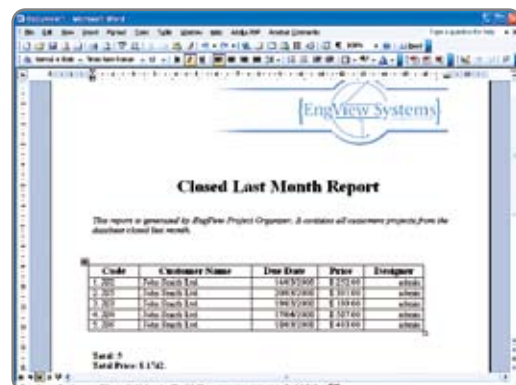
Document1 - Microsoft Word

[EngView Systems]

Closed Last Month Report

This report is generated by EngView Project Organizer. It contains all customers projects from the database closed last month.

| Code | Customer Name | Due Date | Price | Designer |
|---|---|---|---|---|
| 1. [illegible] | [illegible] | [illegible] | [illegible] | admin |
| 2. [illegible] | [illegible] | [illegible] | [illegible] | admin |
| 3. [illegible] | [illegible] | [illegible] | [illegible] | admin |
| 4. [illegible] | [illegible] | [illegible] | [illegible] | admin |
| 5. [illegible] | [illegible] | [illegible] | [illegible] | admin |

Total: 5
Total Price: $ 1742.